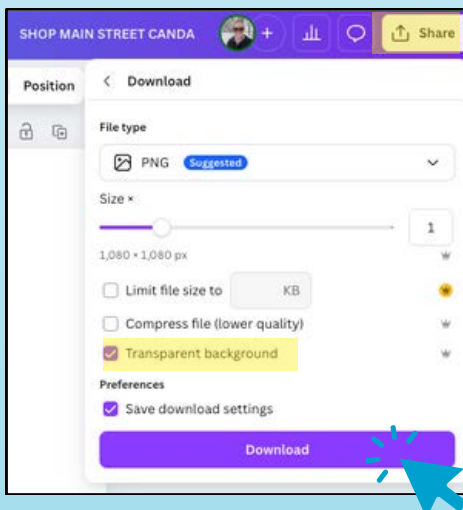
SHOP MAIN STREET CANDA

Share

Position

Download

File type

PNG Suggested

Size ×

1

1,080 × 1,080 px

Limit file size to

KB

Compress file (lower quality)

Transparent background

Preferences

Save download settings

Download